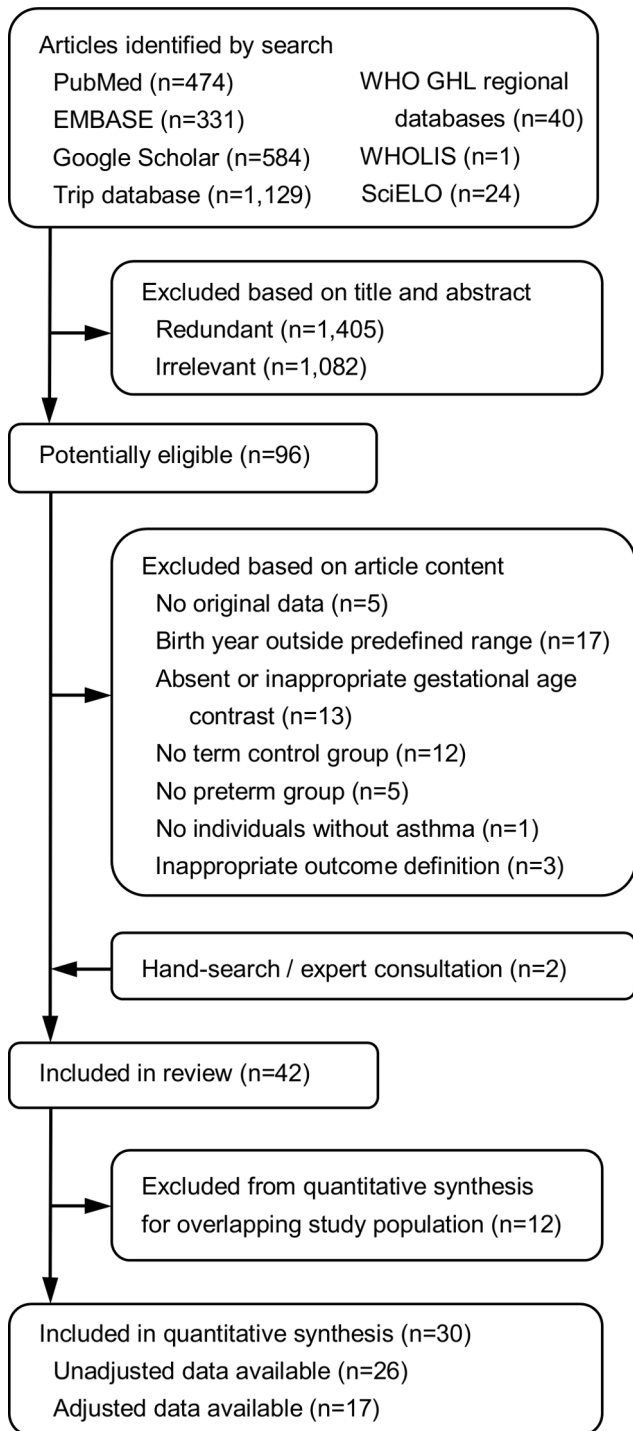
Articles identified by search
PubMed (n=474)
EMBASE (n=331)
Google Scholar (n=584)
Trip database (n=1,129)
WHO GHL regional databases (n=40)
WHOLIS (n=1)
SciELO (n=24)

Excluded based on title and abstract
Redundant (n=1,405)
Irrelevant (n=1,082)

Potentially eligible (n=96)

Excluded based on article content
No original data (n=5)
Birth year outside predefined range (n=17)
Absent or inappropriate gestational age contrast (n=13)
No term control group (n=12)
No preterm group (n=5)
No individuals without asthma (n=1)
Inappropriate outcome definition (n=3)

Hand-search / expert consultation (n=2)

Included in review (n=42)

Excluded from quantitative synthesis for overlapping study population (n=12)

Included in quantitative synthesis (n=30)
Unadjusted data available (n=26)
Adjusted data available (n=17)